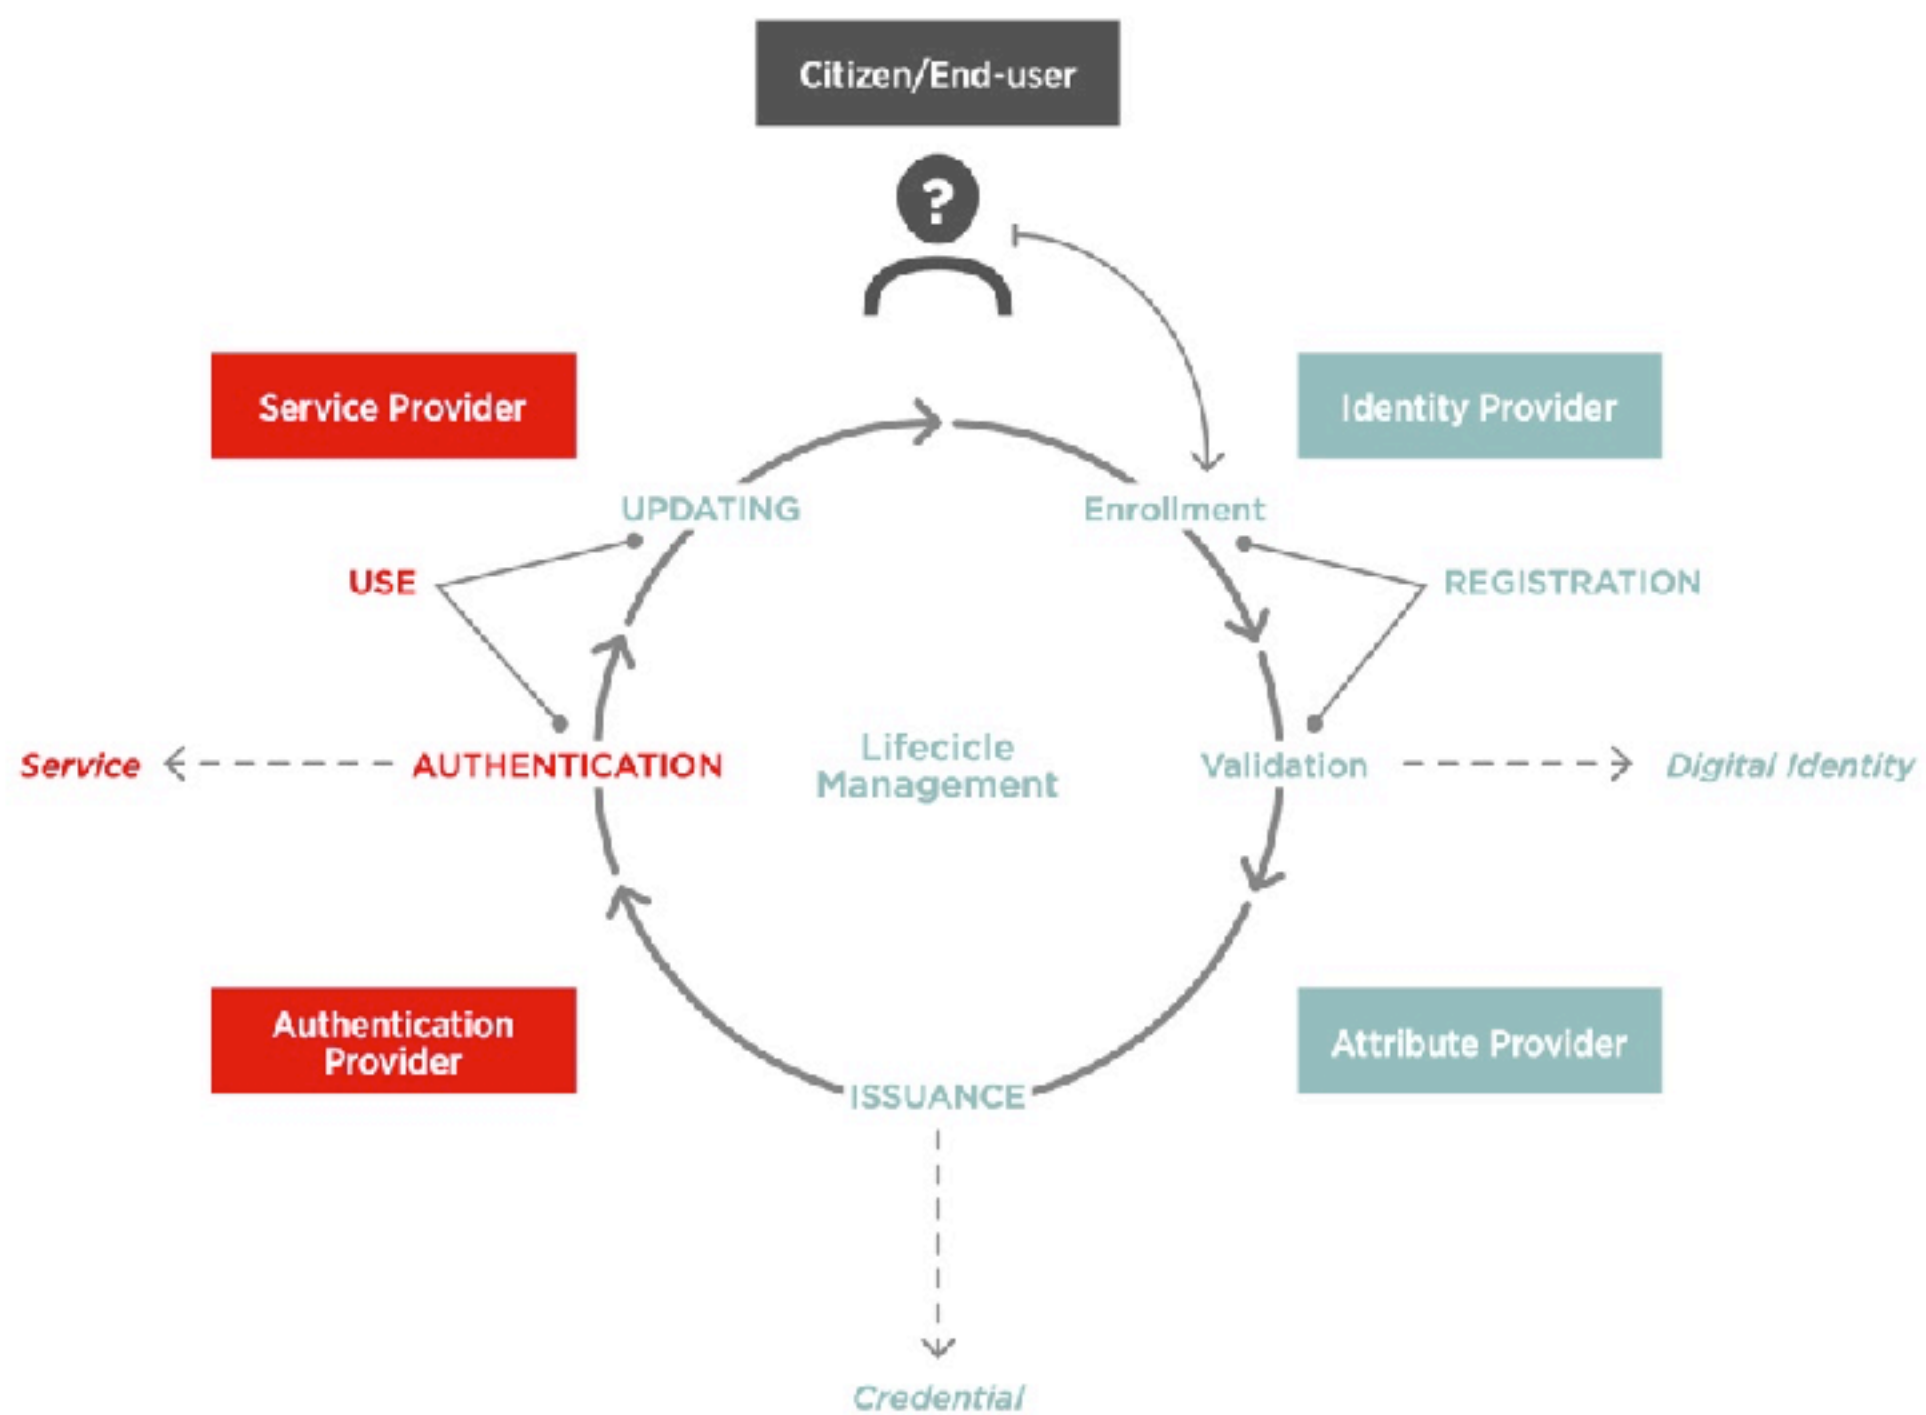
Citizen/End-user

?

Service Provider

Identity Provider

UPDATING

Enrollment

USE

REGISTRATION

Service

AUTHENTICATION

Lifecicle Management

Validation

Digital Identity

Authentication Provider

Attribute Provider

ISSUANCE

Credential